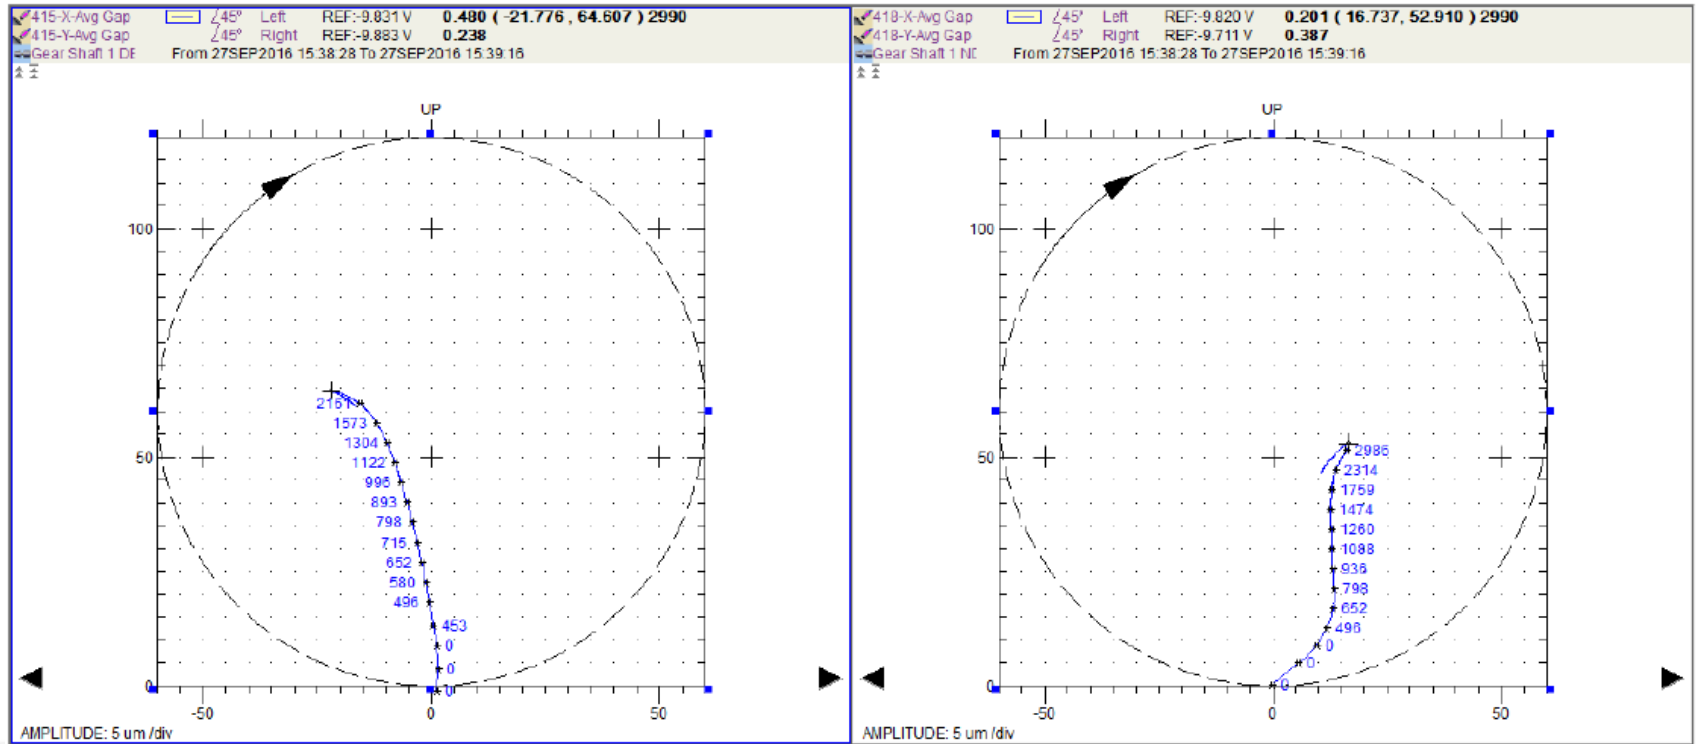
415-X-Avg Gap ∠45° Left REF:-9.831 V 0.480 ( -21.776 , 64.607 ) 2990
415-Y-Avg Gap ∠45° Right REF:-9.883 V 0.238
Gear Shaft 1 DE From 27SEP2016 15:38:28 To 27SEP2016 15:39:16

UP

100
50
0
-50
0
50

2161
1573
1304
1122
996
893
798
715
652
580
496
453
0
0
0

AMPLITUDE: 5 um /div

418-X-Avg Gap ∠45° Left REF:-9.820 V 0.201 ( 16.737, 52.910 ) 2990
418-Y-Avg Gap ∠45° Right REF:-9.711 V 0.387
Gear Shaft 1 NE From 27SEP2016 15:38:28 To 27SEP2016 15:39:16

UP

100
50
0
-50
0
50

2986
2314
1759
1474
1260
1088
936
798
652
496
0
0
0

AMPLITUDE: 5 um /div